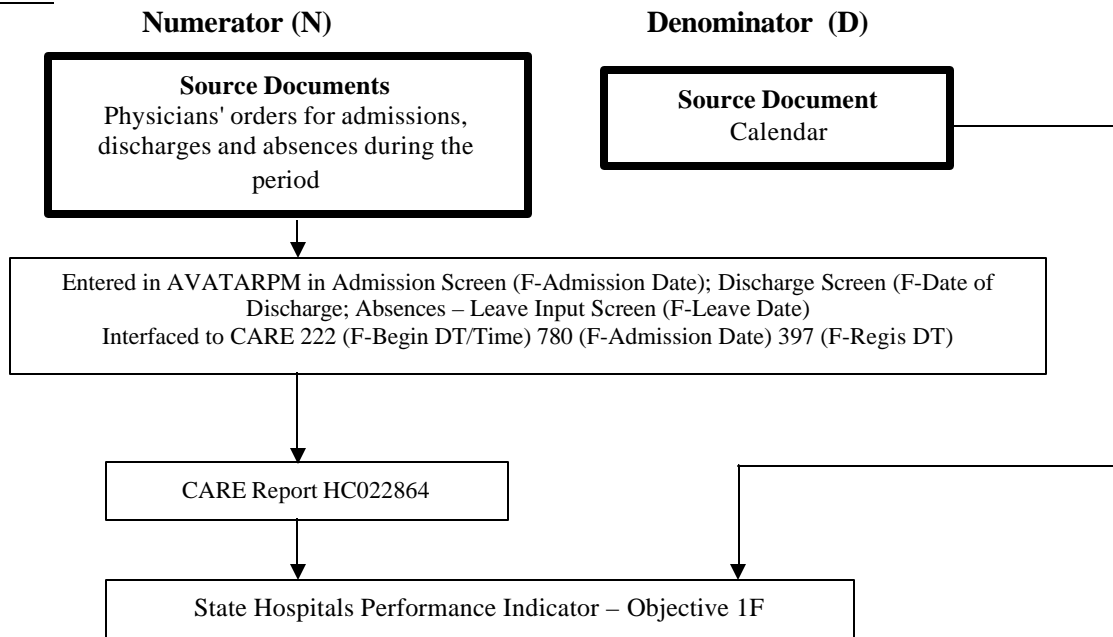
Numerator (N)

Denominator (D)

Source Documents
Physicians' orders for admissions, discharges and absences during the period

Source Document
Calendar

Entered in AVATARPM in Admission Screen (F-Admission Date); Discharge Screen (F-Date of Discharge; Absences – Leave Input Screen (F-Leave Date)
Interfaced to CARE 222 (F-Begin DT/Time) 780 (F-Admission Date) 397 (F-Regis DT)

CARE Report HC022864

State Hospitals Performance Indicator – Objective 1F